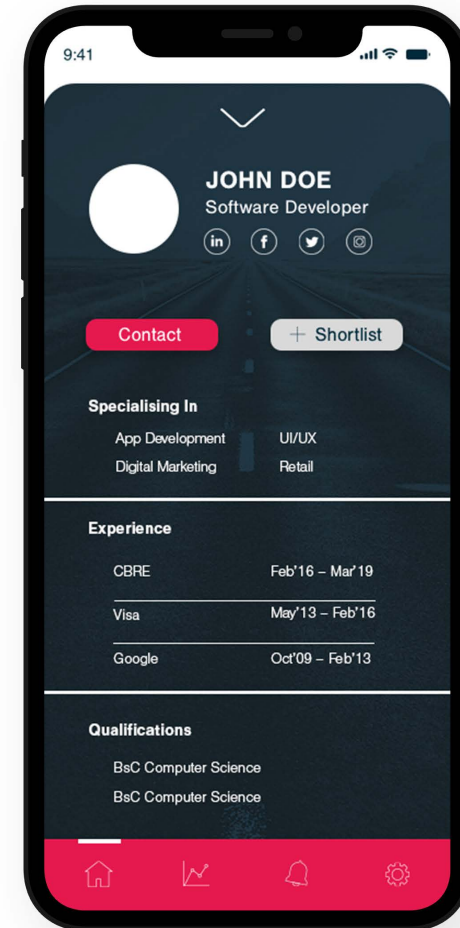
9:41

JOHN DOE
Software Developer

in f

Contact
+ Shortlist

Specialising In
App Development
UI/UX
Digital Marketing
Retail

Experience
CBRE Feb'16 – Mar'19
Visa May'13 – Feb'16
Google Oct'09 – Feb'13

Qualifications
BsC Computer Science
BsC Computer Science